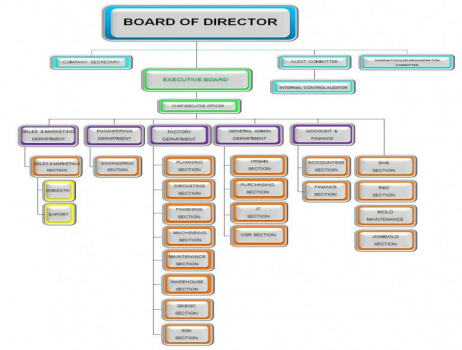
BOARD OF DIRECTOR

COMPANY SECRETARY

AUDIT COMMITTEE

NOMINATION AND REMUNERATION COMMITTEE

EXECUTIVE BOARD

INTERNAL CONTROL AUDITOR

CHIEF EXECUTIVE OFFICER

SALES & MARKETING DEPARTMENT

ENGINEERING DEPARTMENT

FACTORY DEPARTMENT

GENERAL ADMIN DEPARTMENT

ACCOUNT & FINANCE

SALES & MARKETING SECTION

DOMESTIC

EXPORT

ENGINEERING SECTION

PLANNING SECTION

DIECASTING SECTION

FINISHING SECTION

MACHINING SECTION

MAINTENANCE SECTION

WAREHOUSE SECTION

QA&QC SECTION

SQA SECTION

HR&GA SECTION

PURCHASING SECTION

IT SECTION

CSR SECTION

ACCOUNTING SECTION

FINANCE SECTION

EHS SECTION

R&D SECTION

MOLD MAINTENANCE

JOB MOLD SECTION